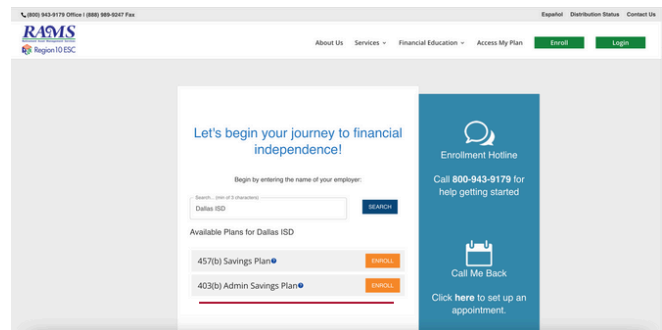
(800) 943-9179 Office | (888) 989-9247 Fax

Español Distribution Status Contact Us

RAMS
Region 10 ESC

About Us Services Financial Education Access My Plan Enroll Login

Let's begin your journey to financial independence!

Begin by entering the name of your employer:

Search... (min of 3 characters)
Dallas ISD
SEARCH

Available Plans for Dallas ISD

457(b) Savings Plan ENROLL

403(b) Admin Savings Plan ENROLL

Enrollment Hotline

Call 800-943-9179 for help getting started

Call Me Back

Click here to set up an appointment.